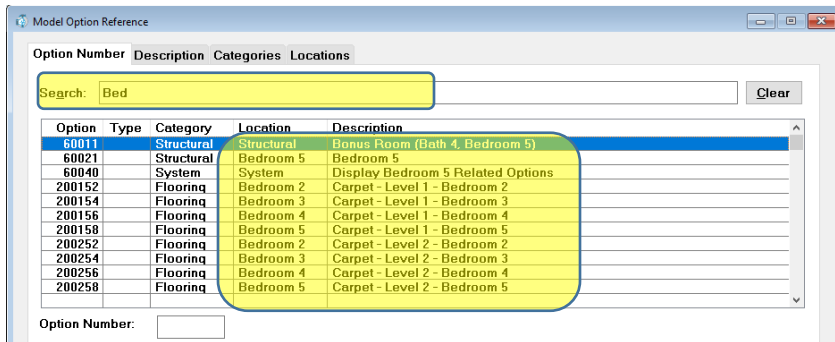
Model Option Reference

Option Number Description Categories Locations

Search: Bed

Clear

| Option | Type | Category | Location | Description |
|---|---|---|---|---|
| 60011 | | Structural | Structural | Bonus Room (Bath 4, Bedroom 5) |
| 60021 | | Structural | Bedroom 5 | Bedroom 5 |
| 60040 | | System | System | Display Bedroom 5 Related Options |
| 200152 | | Flooring | Bedroom 2 | Carpet - Level 1 - Bedroom 2 |
| 200154 | | Flooring | Bedroom 3 | Carpet - Level 1 - Bedroom 3 |
| 200156 | | Flooring | Bedroom 4 | Carpet - Level 1 - Bedroom 4 |
| 200158 | | Flooring | Bedroom 5 | Carpet - Level 1 - Bedroom 5 |
| 200252 | | Flooring | Bedroom 2 | Carpet - Level 2 - Bedroom 2 |
| 200254 | | Flooring | Bedroom 3 | Carpet - Level 2 - Bedroom 3 |
| 200256 | | Flooring | Bedroom 4 | Carpet - Level 2 - Bedroom 4 |
| 200258 | | Flooring | Bedroom 5 | Carpet - Level 2 - Bedroom 5 |

Option Number: